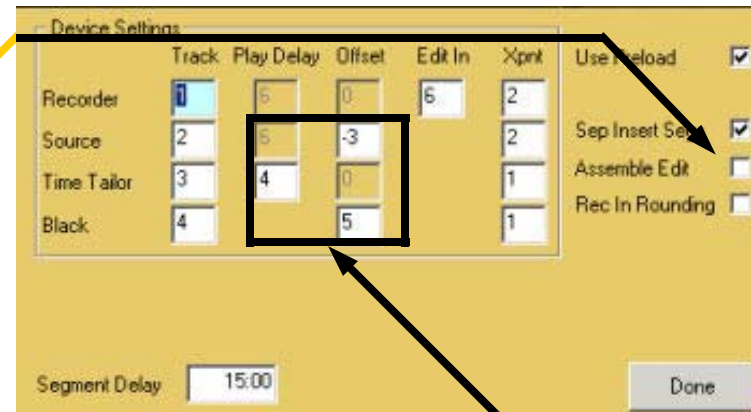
Device Settings

|  | Track | Play Delay | Offset | Edit In | Xpnt |
|---|---|---|---|---|---|
| Recorder | 1 | 6 | 0 | 6 | 2 |
| Source | 2 | 6 | -3 |  | 2 |
| Time Tailor | 3 | 4 | 0 |  | 1 |
| Black | 4 |  | 5 |  | 1 |

Use Preload
Sep Insert Se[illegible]
Assemble Edit
Rec In Rounding

Segment Delay 15:00

Done